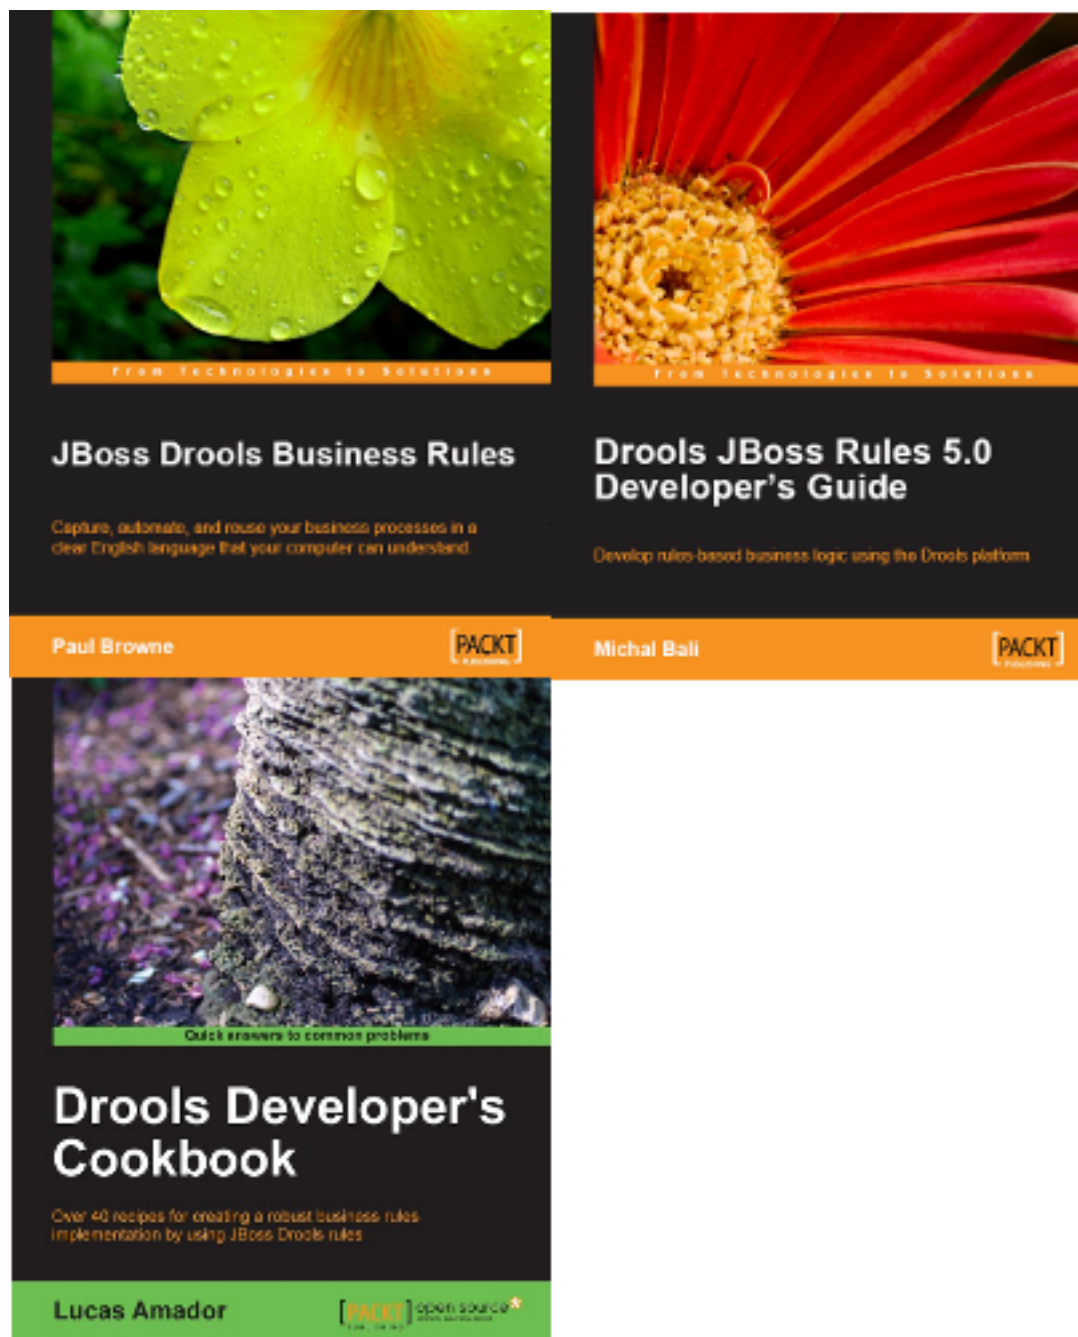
From Technologies to Solutions

JBoss Drools Business Rules

Capture, automate, and reuse your business processes in a clear English language that your computer can understand

Paul Browne

PACKT

From Technologies to Solutions

Drools JBoss Rules 5.0 Developer's Guide

Develop rules-based business logic using the Drools platform

Michal Bali

PACKT

Quick answers to common problems

Drools Developer's Cookbook

Over 40 recipes for creating a robust business rules implementation by using JBoss Drools rules

Lucas Amador

PACKT open source